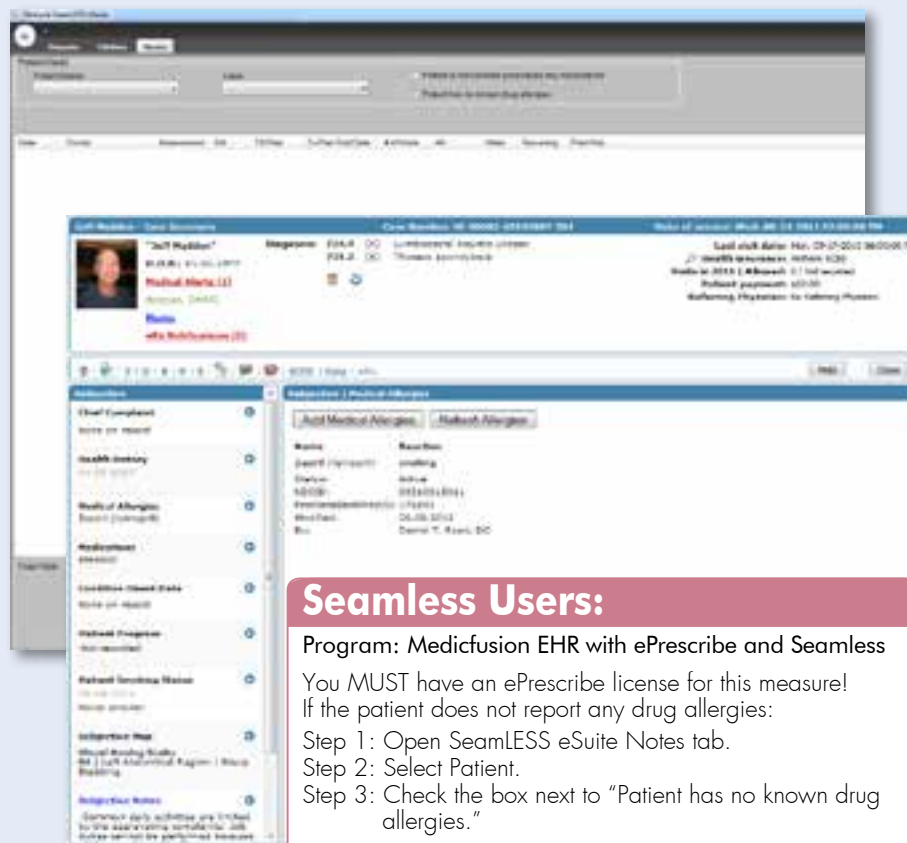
Seamless Users:

Program: Medicfusion EHR with ePrescribe and Seamless

You MUST have an ePrescribe license for this measure!
If the patient does not report any drug allergies:

Step 1: Open SeamLESS eSuite Notes tab.
Step 2: Select Patient.
Step 3: Check the box next to "Patient has no known drug allergies."

Add Medical Allergies

Refresh Allergies

Chief Complaint

Health History

Medical Allergies

Medications

Patient Progress

Subjective Notes

Name

Reaction

Status

Diagnoses

Last visit date

Referring Physician

Print

Close